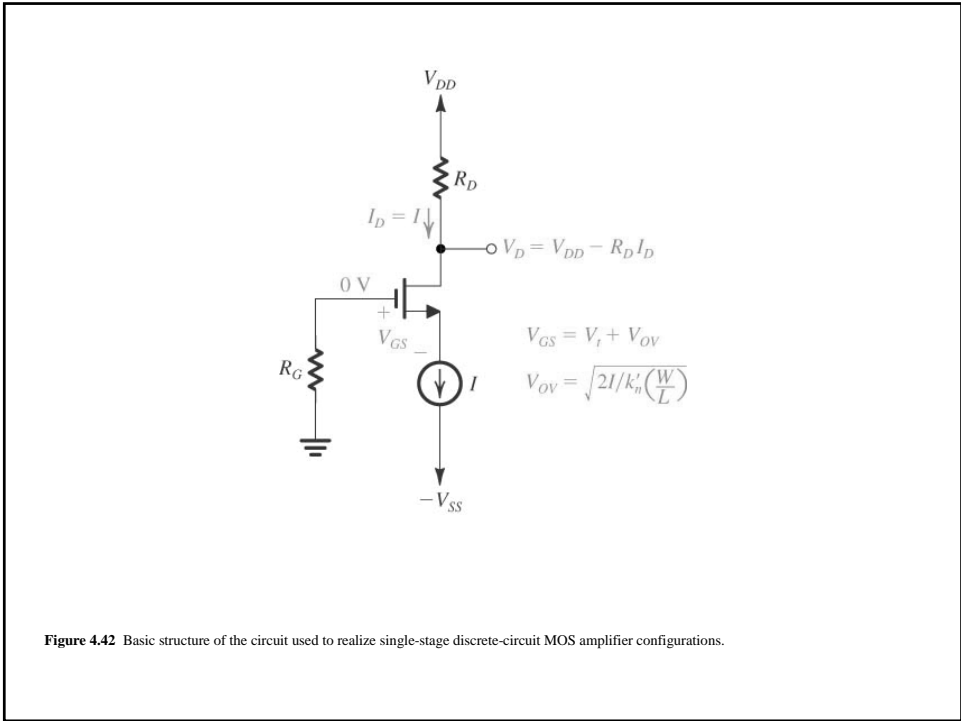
$V_{DD}$

$R_D$

$I_D = I$

$V_D = V_{DD} - R_D I_D$

0 V

+

$V_{GS}$

−

$R_G$

$I$

$V_{GS} = V_t + V_{OV}$

$V_{OV} = \sqrt{2I/k_n'\left(\frac{W}{L}\right)}$

$-V_{SS}$

**Figure 4.42** Basic structure of the circuit used to realize single-stage discrete-circuit MOS amplifier configurations.